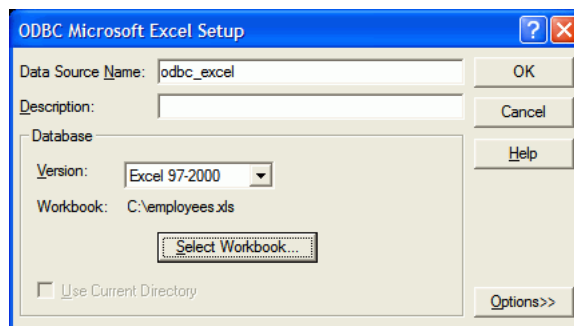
ODBC Microsoft Excel Setup

?
X

Data Source Name: odbc_excel

Description:

Database

Version: Excel 97-2000

Workbook: C:\employees.xls

Select Workbook...

Use Current Directory

OK

Cancel

Help

Options>>